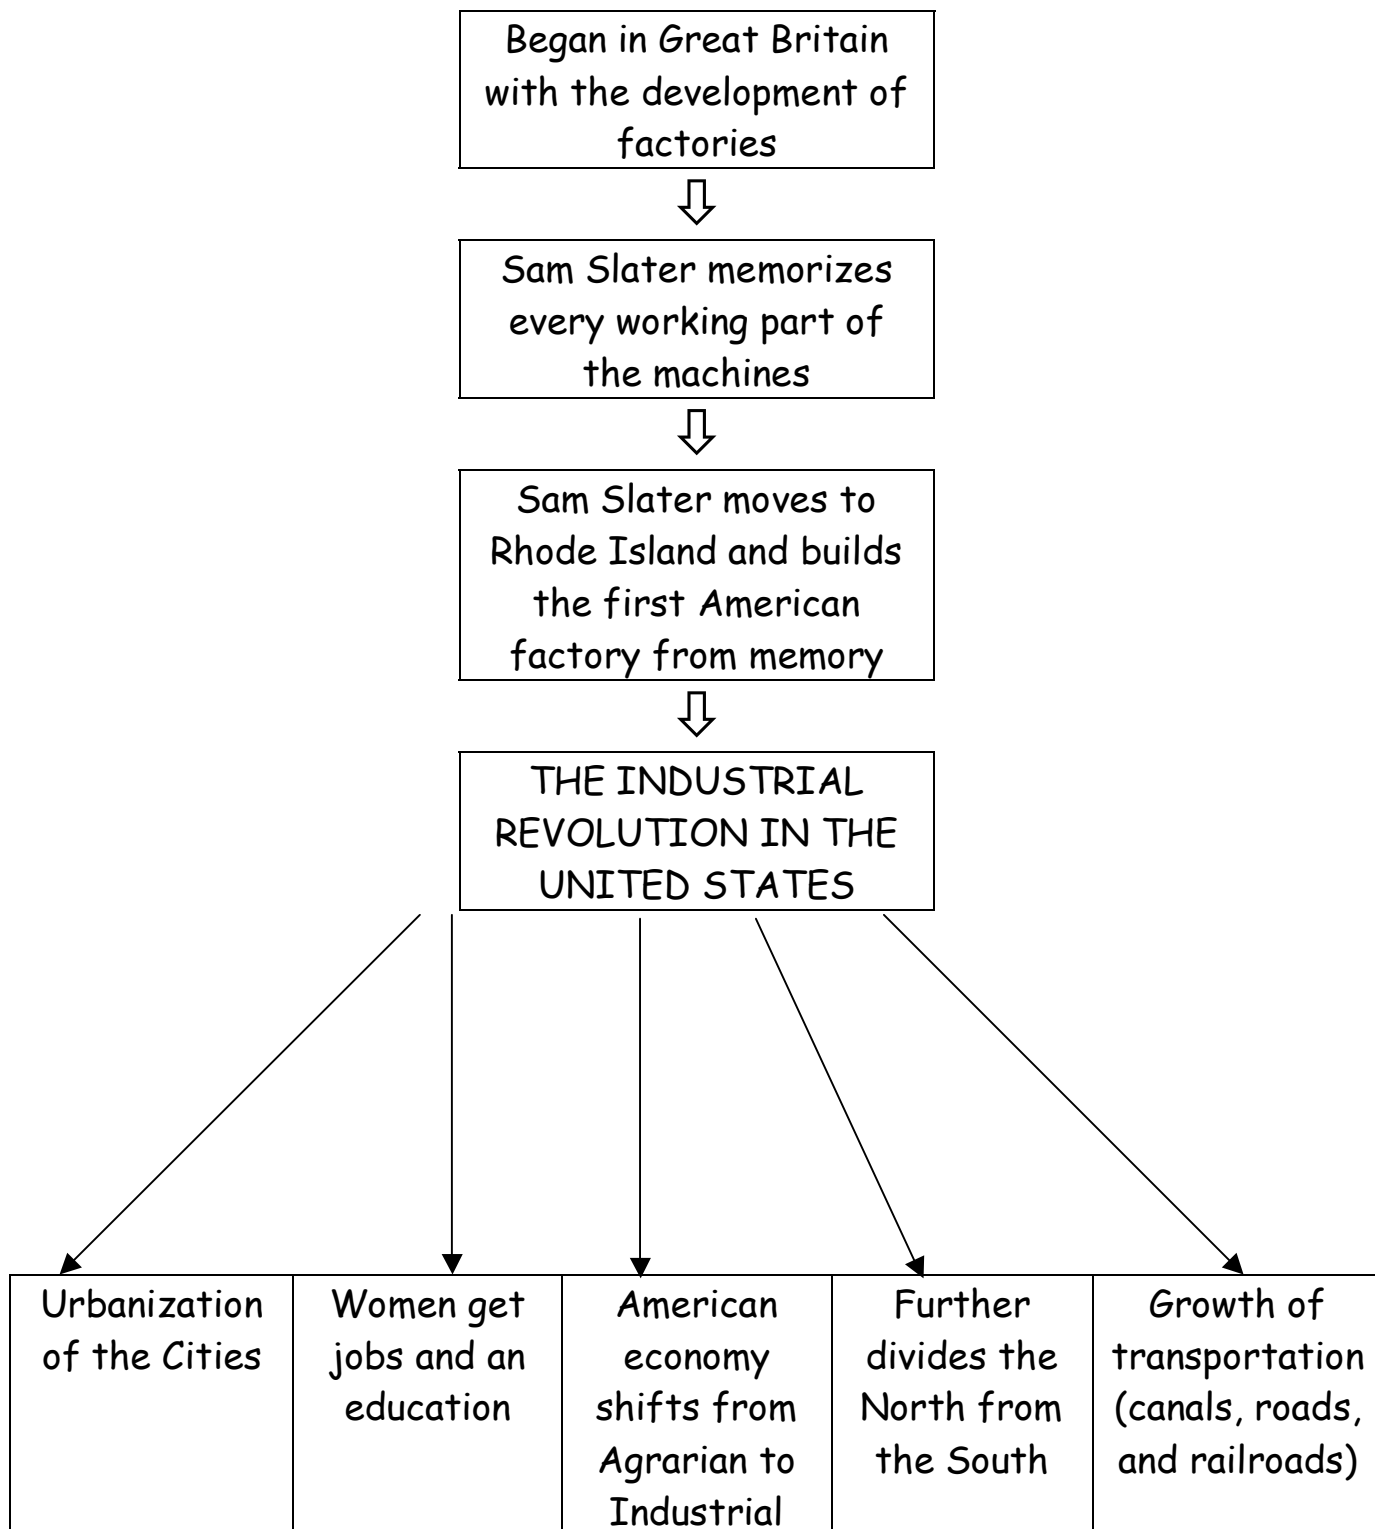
Began in Great Britain with the development of factories

Sam Slater memorizes every working part of the machines

Sam Slater moves to Rhode Island and builds the first American factory from memory

THE INDUSTRIAL REVOLUTION IN THE UNITED STATES

| Urbanization of the Cities | Women get jobs and an education | American economy shifts from Agrarian to Industrial | Further divides the North from the South | Growth of transportation (canals, roads, and railroads) |